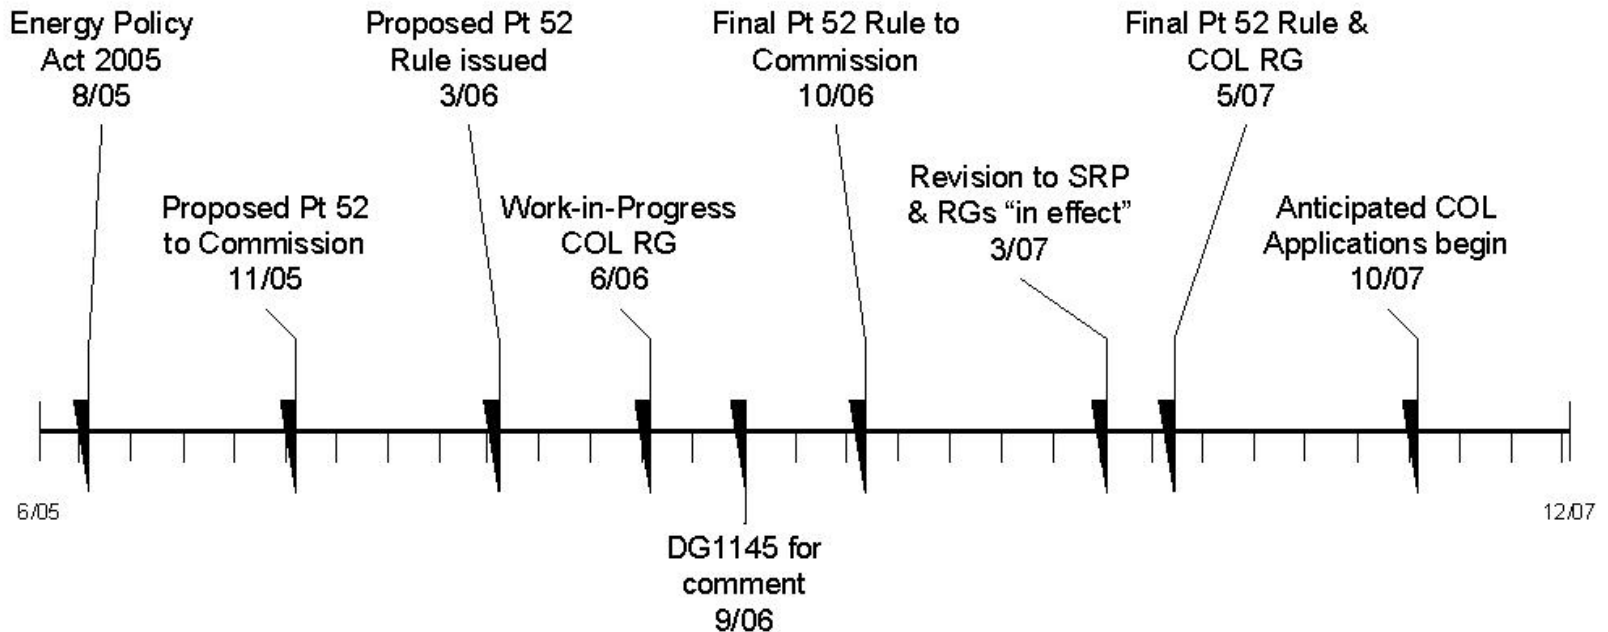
Energy Policy Act 2005 8/05

Proposed Pt 52 to Commission 11/05

Proposed Pt 52 Rule issued 3/06

Work-in-Progress COL RG 6/06

DG1145 for comment 9/06

Final Pt 52 Rule to Commission 10/06

Revision to SRP & RGs “in effect” 3/07

Final Pt 52 Rule & COL RG 5/07

Anticipated COL Applications begin 10/07

6/05

12/07